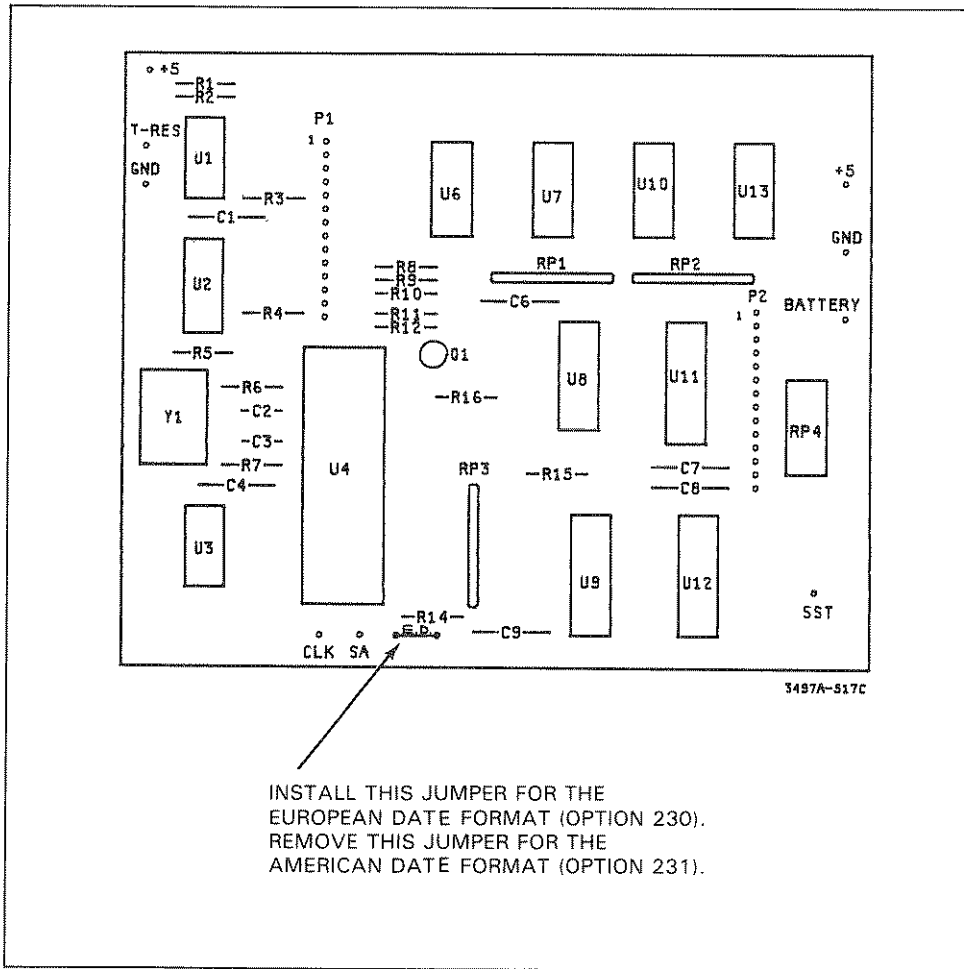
+5
R1
R2
T-RES
GND
U1
P1
1
R3
C1
U2
R4
R5
R6
Y1
C2
C3
R7
C4
U3
U4
R8
R9
R10
R11
R12
Q1
R16
RP3
R14
E.D.
CLK
SA
U6
U7
U10
U13
RP1
RP2
C6
U8
U11
R15
C7
C8
U9
U12
C9
+5
GND
P2
1
BATTERY
RP4
SST
3497A-517C

INSTALL THIS JUMPER FOR THE EUROPEAN DATE FORMAT (OPTION 230). REMOVE THIS JUMPER FOR THE AMERICAN DATE FORMAT (OPTION 231).